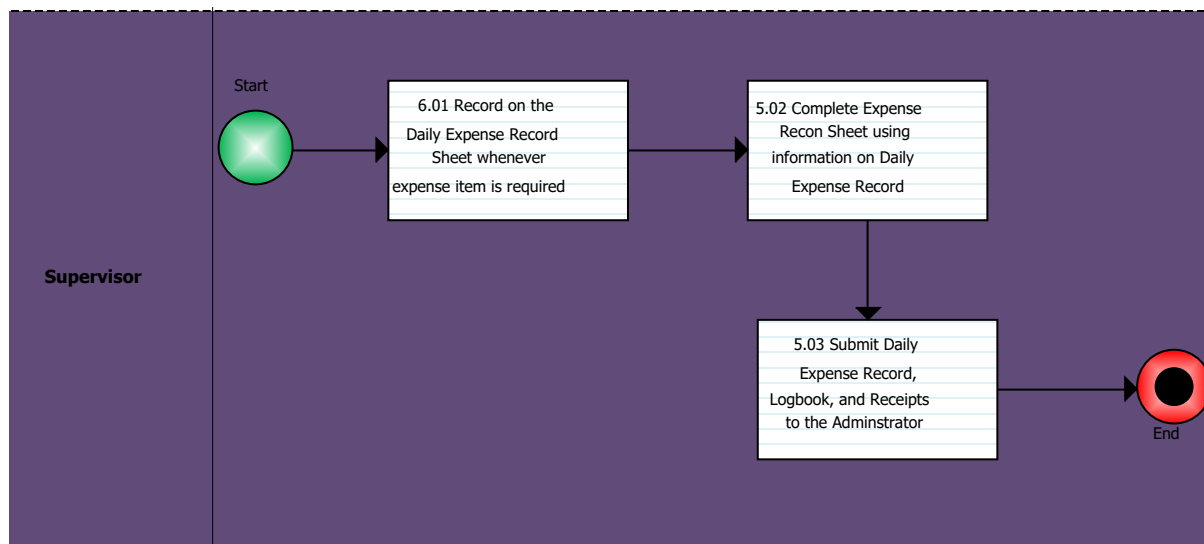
Supervisor

Start

6.01 Record on the Daily Expense Record Sheet whenever expense item is required

5.02 Complete Expense Recon Sheet using information on Daily Expense Record

5.03 Submit Daily Expense Record, Logbook, and Receipts to the Adminstrator

End